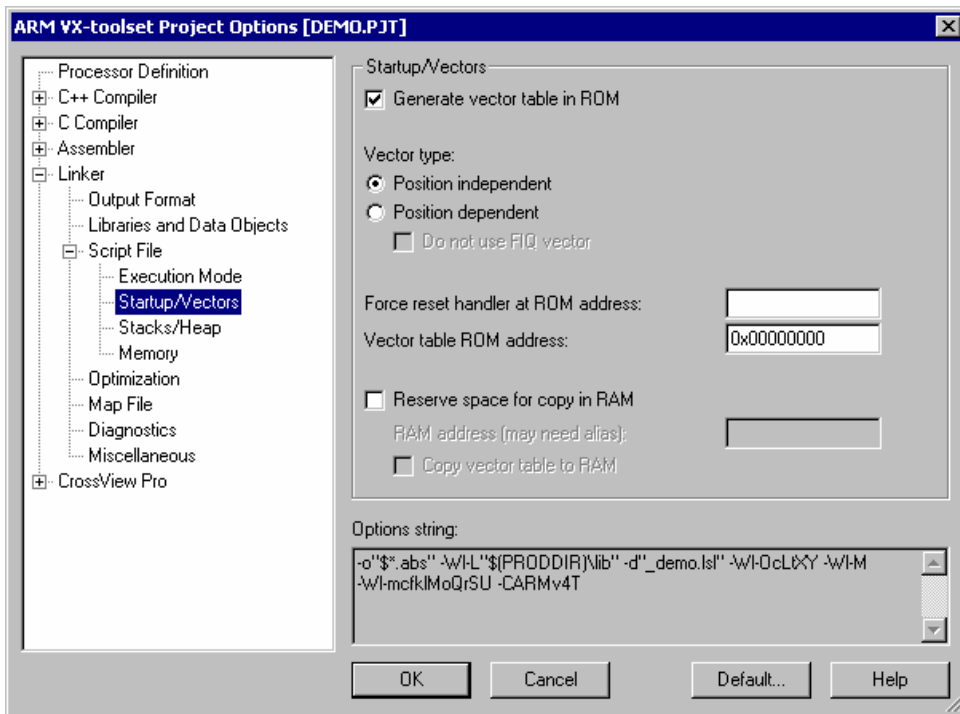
ARM VX-toolset Project Options [DEMO.PJT]

Processor Definition
C++ Compiler
C Compiler
Assembler
Linker
Output Format
Libraries and Data Objects
Script File
Execution Mode
Startup/Vectors
Stacks/Heap
Memory
Optimization
Map File
Diagnostics
Miscellaneous
CrossView Pro

Startup/Vectors

Generate vector table in ROM

Vector type:
Position independent
Position dependent
Do not use FIQ vector

Force reset handler at ROM address:
Vector table ROM address: 0x00000000

Reserve space for copy in RAM
RAM address (may need alias):
Copy vector table to RAM

Options string:
-o"$*.abs" -Wl-L"$(PRODDIR)\lib" -d"_demo.lsl" -Wl-OcLtXY -Wl-M -Wl-mcfklMoQrSU -CARMv4T

OK
Cancel
Default...
Help